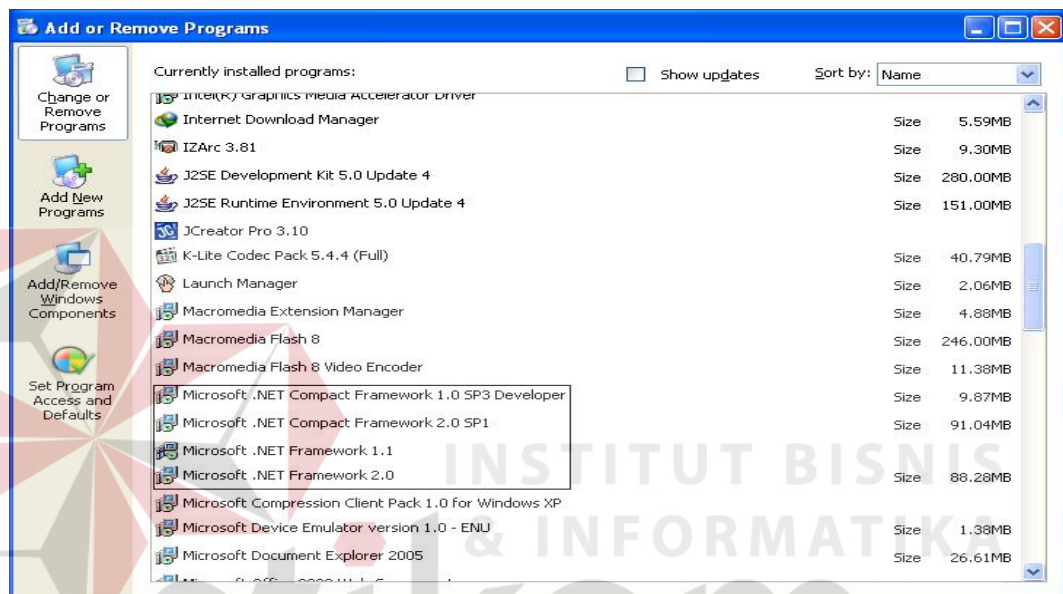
Add or Remove Programs

Change or Remove Programs

Add New Programs

Add/Remove Windows Components

Set Program Access and Defaults

Currently installed programs:

Show updates

Sort by: Name

Intel(R) Graphics Media Accelerator Driver

| | | |
|---|---|---|
| Internet Download Manager | Size | 5.59MB |
| IZArc 3.81 | Size | 9.30MB |
| J2SE Development Kit 5.0 Update 4 | Size | 280.00MB |
| J2SE Runtime Environment 5.0 Update 4 | Size | 151.00MB |
| JCreator Pro 3.10 | | |
| K-Lite Codec Pack 5.4.4 (Full) | Size | 40.79MB |
| Launch Manager | Size | 2.06MB |
| Macromedia Extension Manager | Size | 4.88MB |
| Macromedia Flash 8 | Size | 246.00MB |
| Macromedia Flash 8 Video Encoder | Size | 11.38MB |
| Microsoft .NET Compact Framework 1.0 SP3 Developer | Size | 9.87MB |
| Microsoft .NET Compact Framework 2.0 SP1 | Size | 91.04MB |
| Microsoft .NET Framework 1.1 | | |
| Microsoft .NET Framework 2.0 | Size | 88.28MB |
| Microsoft Compression Client Pack 1.0 for Windows XP | | |
| Microsoft Device Emulator version 1.0 - ENU | Size | 1.38MB |
| Microsoft Document Explorer 2005 | Size | 26.61MB |

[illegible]

INSTITUT BISNIS & INFORMATIKA